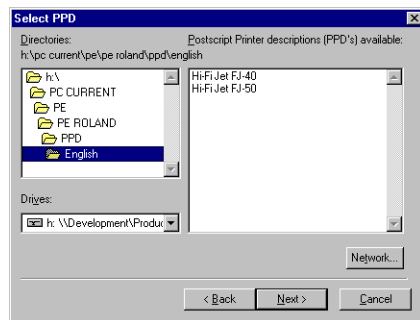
Select PPD

Directories:
h:\pc current\pe\pe roland\ppd\english

h:\
PC CURRENT
PE
PE ROLAND
PPD
English

Postscript Printer descriptions (PPD's) available:

Hi-Fi Jet FJ-40
Hi-Fi Jet FJ-50

Drives:

h: \\Development\Produc

Network...

< Back
Next >
Cancel